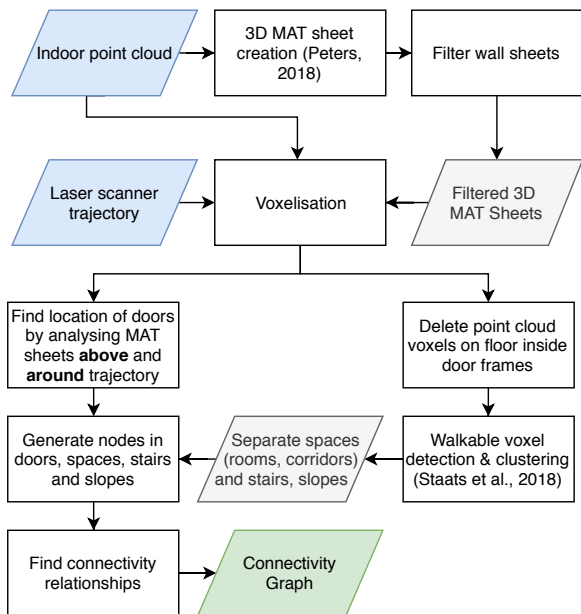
Indoor point cloud

3D MAT sheet creation (Peters, 2018)

Filter wall sheets

Laser scanner trajectory

Voxelisation

Filtered 3D MAT Sheets

Find location of doors by analysing MAT sheets **above** and **around** trajectory

Delete point cloud voxels on floor inside door frames

Generate nodes in doors, spaces, stairs and slopes

Separate spaces (rooms, corridors) and stairs, slopes

Walkable voxel detection & clustering (Staats et al., 2018)

Find connectivity relationships

Connectivity Graph